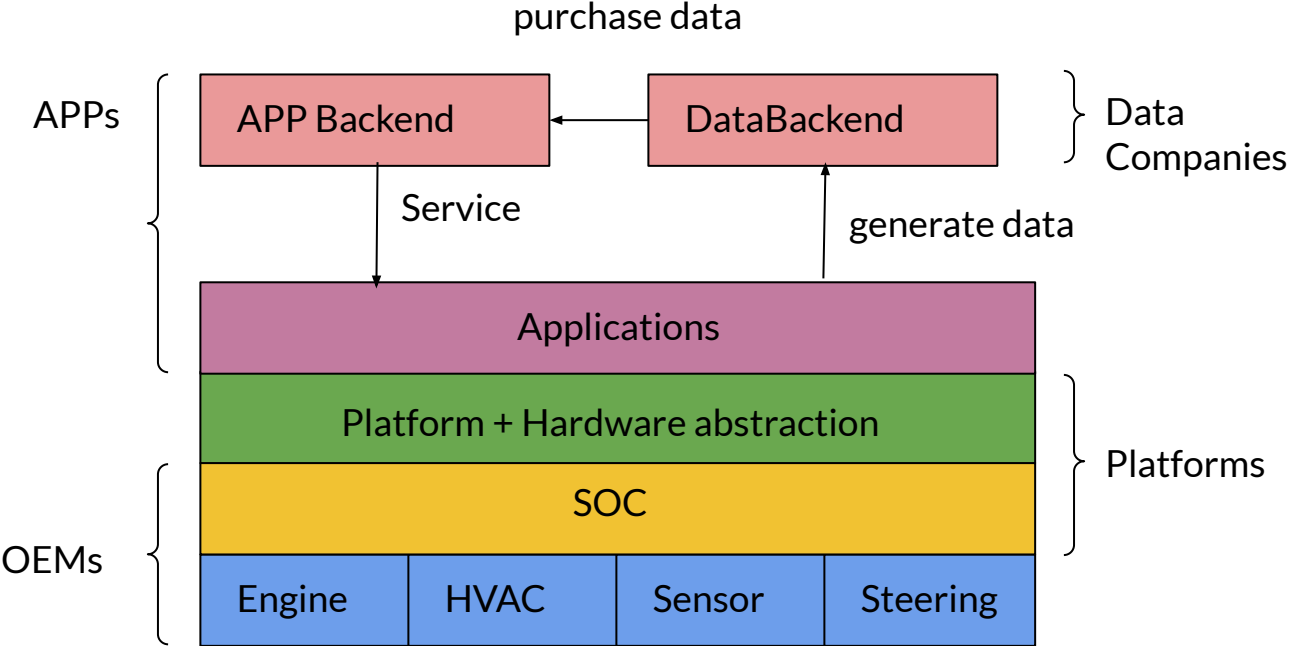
purchase data

APPs

APP Backend

DataBackend

Data Companies

Service

generate data

Applications

Platform + Hardware abstraction

Platforms

SOC

OEMs

| Engine | HVAC | Sensor | Steering |
|---|---|---|---|